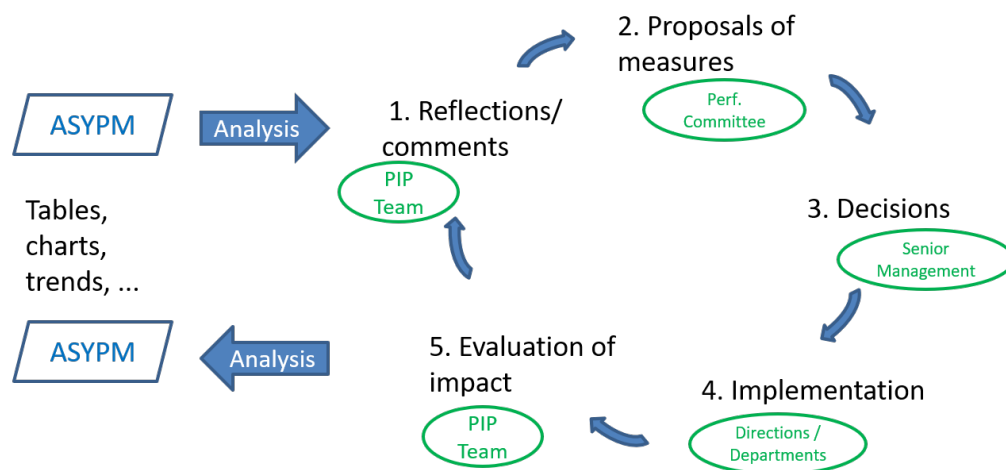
ASYPM

Analysis

Tables, charts, trends, ...

ASYPM

Analysis

1. Reflections/ comments

PIP Team

2. Proposals of measures

Perf. Committee

3. Decisions

Senior Management

4. Implementation

Directions / Departments

5. Evaluation of impact

PIP Team